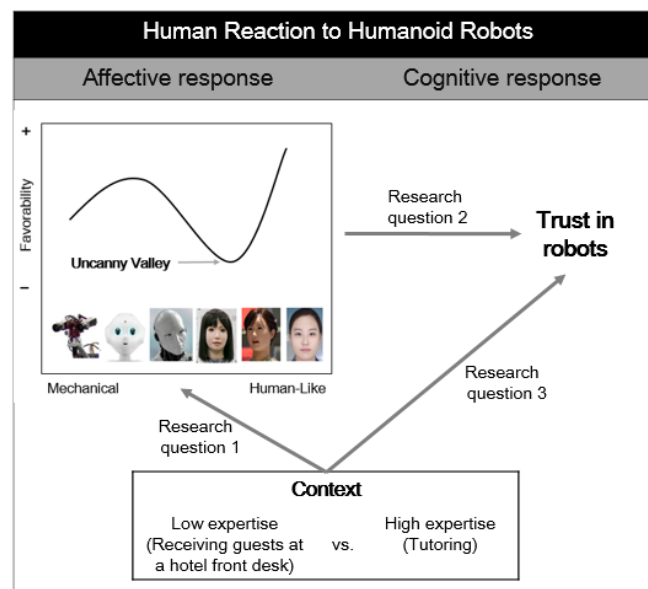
Human Reaction to Humanoid Robots

Affective response

Cognitive response

+

Favorability

–

Uncanny Valley

Mechanical

Human-Like

Research question 2

Trust in robots

Research question 3

Research question 1

Context

Low expertise (Receiving guests at a hotel front desk)

vs.

High expertise (Tutoring)